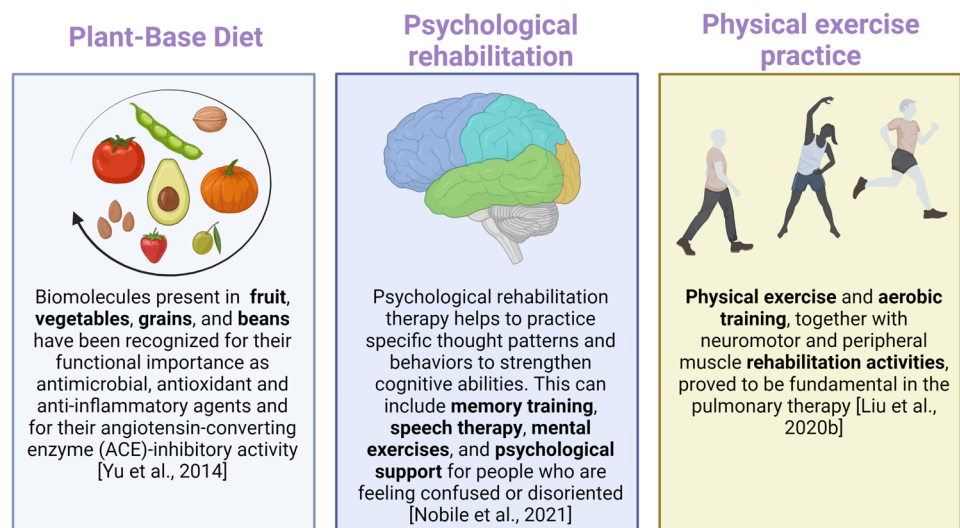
Plant-Base Diet

Biomolecules present in fruit, vegetables, grains, and beans have been recognized for their functional importance as antimicrobial, antioxidant and anti-inflammatory agents and for their angiotensin-converting enzyme (ACE)-inhibitory activity [Yu et al., 2014]

Psychological rehabilitation

Psychological rehabilitation therapy helps to practice specific thought patterns and behaviors to strengthen cognitive abilities. This can include memory training, speech therapy, mental exercises, and psychological support for people who are feeling confused or disoriented [Nobile et al., 2021]

Physical exercise practice

Physical exercise and aerobic training, together with neuromotor and peripheral muscle rehabilitation activities, proved to be fundamental in the pulmonary therapy [Liu et al., 2020b]